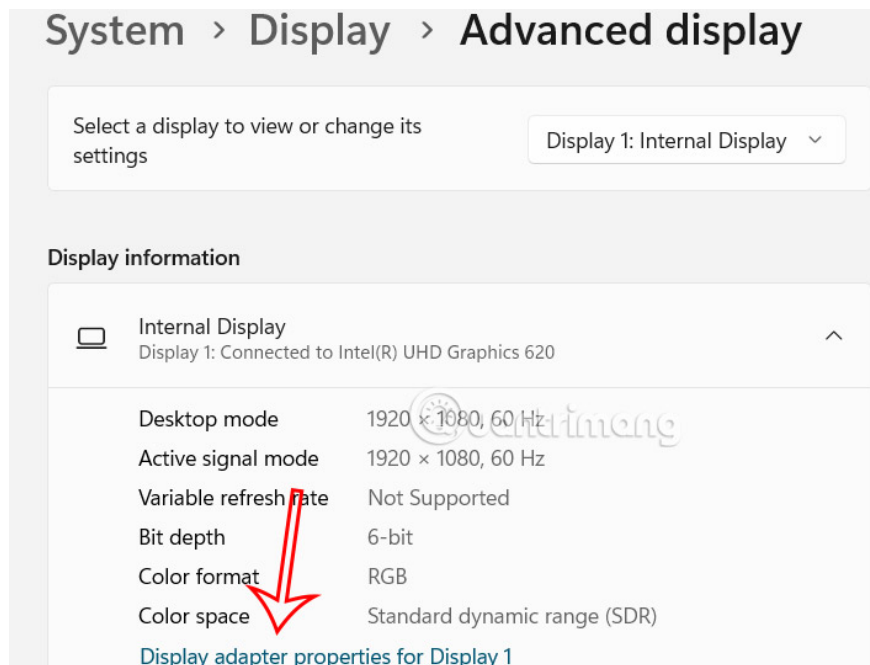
System › Display › Advanced display

Select a display to view or change its settings

Display 1: Internal Display

Display information

Internal Display
Display 1: Connected to Intel(R) UHD Graphics 620

| | |
|---|---|
| Desktop mode | 1920 × 1080, 60 Hz |
| Active signal mode | 1920 × 1080, 60 Hz |
| Variable refresh rate | Not Supported |
| Bit depth | 6-bit |
| Color format | RGB |
| Color space | Standard dynamic range (SDR) |

Display adapter properties for Display 1

quantrimang